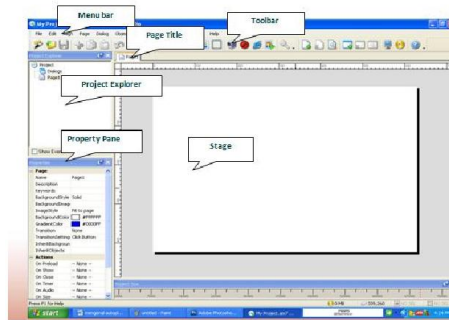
Menu bar

Toolbar

Page Title

Project Explorer

Property Pane

Stage

My Pro

File Edit Page Dialog Help

Project
Dialogs
Pages

Show Events

Page
Name Page1
Description
Keywords
BackgroundStyle Solid
BackgroundImage
ImageStyle Fit to page
BackgroundColor #FFFFFF
GradientColor #0000FF
Transitions None
TransitionSettings Click Button
InheritBackground
InheritObjects
Actions
On Preload -- None --
On Show -- None --
On Close -- None --
On Timer -- None --
On Audio -- None --
On Size -- None --

Press F1 for Help

start